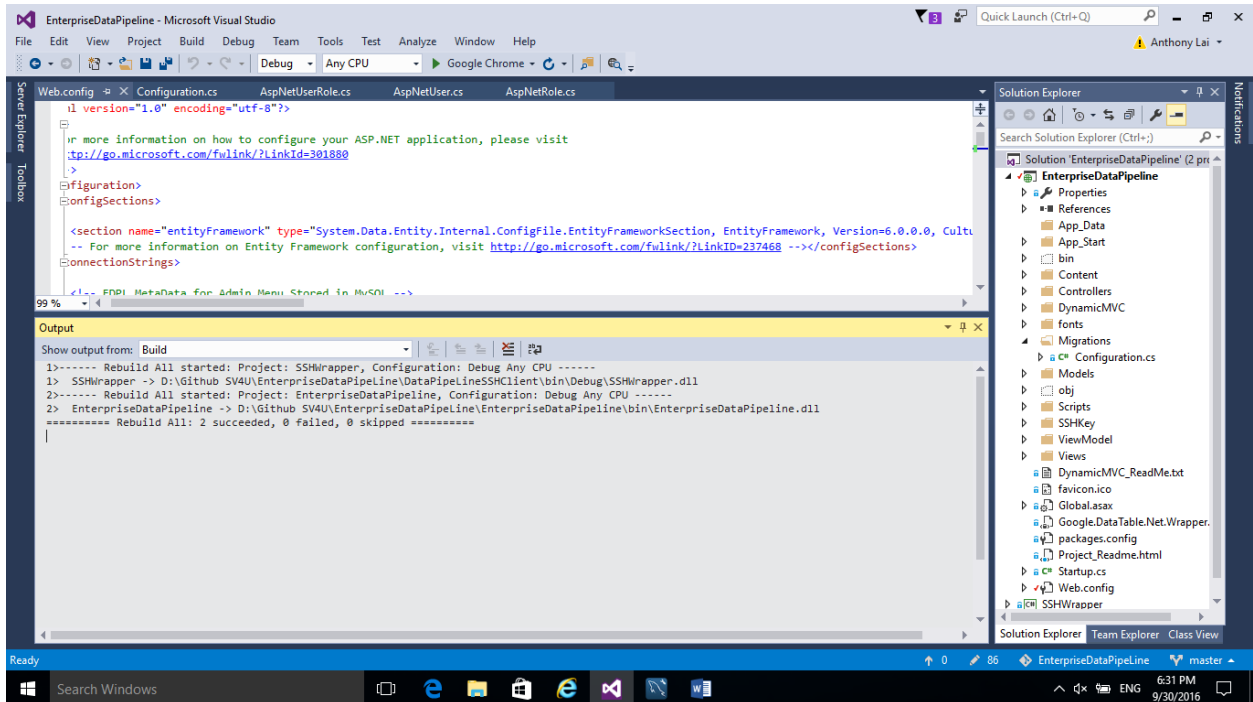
EnterpriseDataPipeline - Microsoft Visual Studio
3
Quick Launch (Ctrl+Q)
File Edit View Project Build Debug Team Tools Test Analyze Window Help
Anthony Lai
Debug Any CPU Google Chrome
Server Explorer Toolbox
Web.config Configuration.cs AspNetUserRole.cs AspNetUser.cs AspNetRole.cs
l version="1.0" encoding="utf-8"?>
or more information on how to configure your ASP.NET application, please visit
tp://go.microsoft.com/fwlink/?LinkId=301880
->
figuration>
onfigSections>
<section name="entityFramework" type="System.Data.Entity.Internal.ConfigFile.EntityFrameworkSection, EntityFramework, Version=6.0.0.0, Cultu
-- For more information on Entity Framework configuration, visit http://go.microsoft.com/fwlink/?LinkID=237468 --></configSections>
onnectionStrings>
<!-- EDPL MetaData for Admin Menu Stored in MySQL -->
99 %
Output
Show output from: Build
1>------ Rebuild All started: Project: SSHWrapper, Configuration: Debug Any CPU ------
1> SSHWrapper -> D:\Github SV4U\EnterpriseDataPipeLine\DataPipeLineSSHClient\bin\Debug\SSHWrapper.dll
2>------ Rebuild All started: Project: EnterpriseDataPipeline, Configuration: Debug Any CPU ------
2> EnterpriseDataPipeline -> D:\Github SV4U\EnterpriseDataPipeLine\EnterpriseDataPipeline\bin\EnterpriseDataPipeline.dll
========== Rebuild All: 2 succeeded, 0 failed, 0 skipped ==========
Solution Explorer
Search Solution Explorer (Ctrl+;)
Solution 'EnterpriseDataPipeline' (2 pr
EnterpriseDataPipeline
Properties
References
App_Data
App_Start
bin
Content
Controllers
DynamicMVC
fonts
Migrations
Configuration.cs
Models
obj
Scripts
SSHKey
ViewModel
Views
DynamicMVC_ReadMe.txt
favicon.ico
Global.asax
Google.DataTable.Net.Wrapper.
packages.config
Project_Readme.html
Startup.cs
Web.config
SSHWrapper
Solution Explorer Team Explorer Class View
Notifications
Ready
0 86 EnterpriseDataPipeLine master
Search Windows
ENG 6:31 PM 9/30/2016